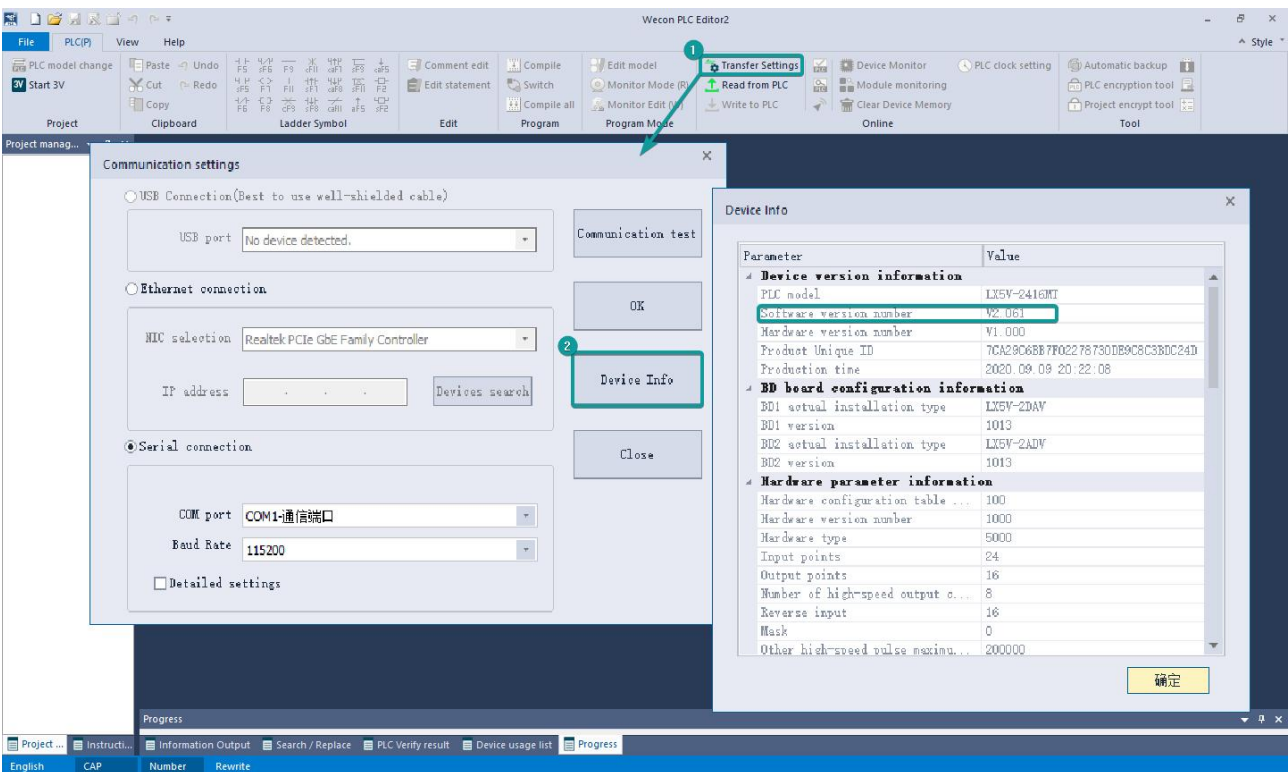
Wecon PLC Editor2

File PLC(P) View Help

^ Style

PLC model change
Start 3V
Project

Paste Undo
Cut Redo
Copy
Clipboard

F5 sF6 F3 cF11 cF9 sF9 cF10 sF5
F6 F7 F11 sF11 aF8 sF8 F2
F6 F8 cF8 sF8 cF10 aF5 sF2
Ladder Symbol

Comment edit
Edit statement
Edit

Compile
Switch
Compile all
Program

Edit model
Monitor Mode (R)
Monitor Edit (M)
Program Mode

1
Transfer Settings
Read from PLC
Write to PLC

Device Monitor
Module monitoring
Clear Device Memory
Online

PLC clock setting

Automatic backup
PLC encryption tool
Project encrypt tool
Tool

Project manag...

Communication settings

USB Connection(Best to use well-shielded cable)

USB port No device detected.

Ethernet connection

NIC selection Realtek PCIe GbE Family Controller

IP address . . .

Devices search

Serial connection

COM port COM1-通信端口

Baud Rate 115200

Detailed settings

Communication test

OK

2

Device Info

Close

Device Info

| Parameter | Value |
|---|---|
| Device version information | |
| PLC model | LX5V-2416MT |
| Software version number | V2.061 |
| Hardware version number | V1.000 |
| Product Unique ID | 7CA29C6BB7F0227873ODE9C8C3BDC24D |
| Production time | 2020.09.09 20:22:08 |
| BD board configuration information | |
| BD1 actual installation type | LX5V-2DAV |
| BD1 version | 1013 |
| BD2 actual installation type | LX5V-2ADV |
| BD2 version | 1013 |
| Hardware parameter information | |
| Hardware configuration table ... | 100 |
| Hardware version number | 1000 |
| Hardware type | 5000 |
| Input points | 24 |
| Output points | 16 |
| Number of high-speed output c... | 8 |
| Reverse input | 16 |
| Mask | 0 |
| Other high-speed pulse maximu... | 200000 |

确定

Progress

Project ... Instructi... Information Output Search / Replace PLC Verify result Device usage list Progress

English CAP Number Rewrite